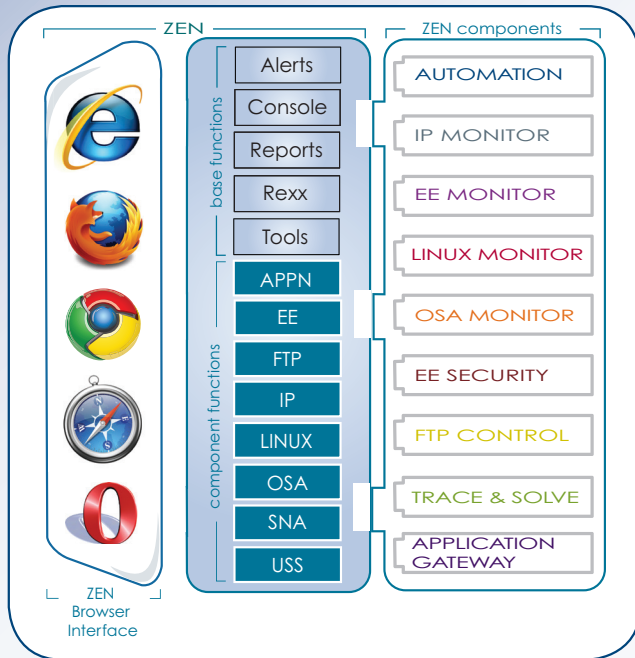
ZEN

ZEN components

base functions

Alerts

Console

Reports

Rexx

Tools

component functions

APPN

EE

FTP

IP

LINUX

OSA

SNA

USS

AUTOMATION

IP MONITOR

EE MONITOR

LINUX MONITOR

OSA MONITOR

EE SECURITY

FTP CONTROL

TRACE & SOLVE

APPLICATION GATEWAY

ZEN Browser Interface